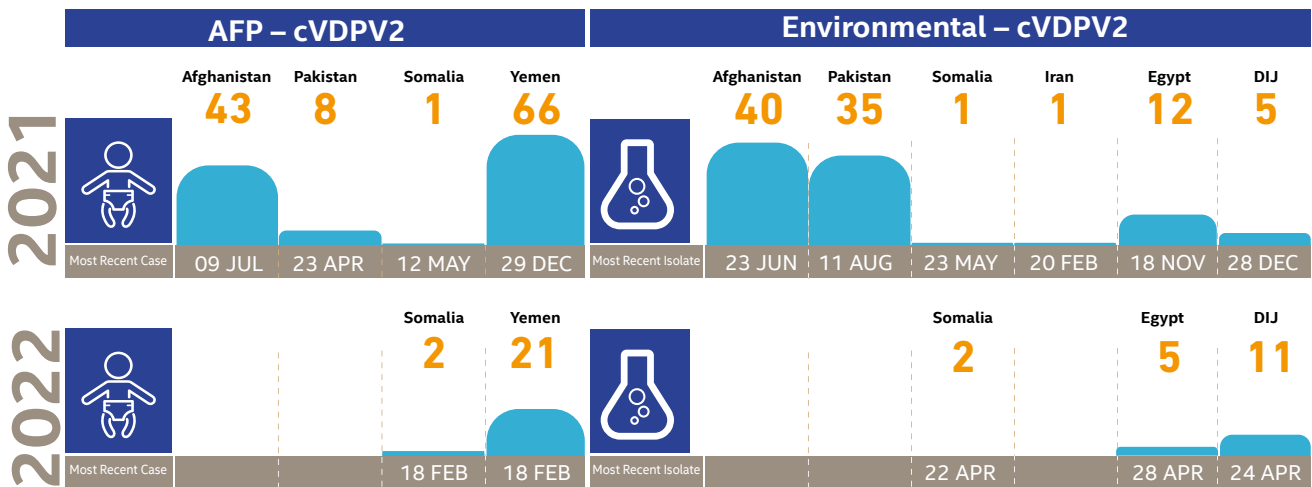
AFP – cVDPV2

2021

Afghanistan 43
Pakistan 8
Somalia 1
Yemen 66

Most Recent Case 09 JUL 23 APR 12 MAY 29 DEC

2022

Somalia 2
Yemen 21

Most Recent Case 18 FEB 18 FEB

Environmental – cVDPV2

Afghanistan 40
Pakistan 35
Somalia 1
Iran 1
Egypt 12
DIJ 5

Most Recent Isolate 23 JUN 11 AUG 23 MAY 20 FEB 18 NOV 28 DEC

Somalia 2
Egypt 5
DIJ 11

Most Recent Isolate 22 APR 28 APR 24 APR